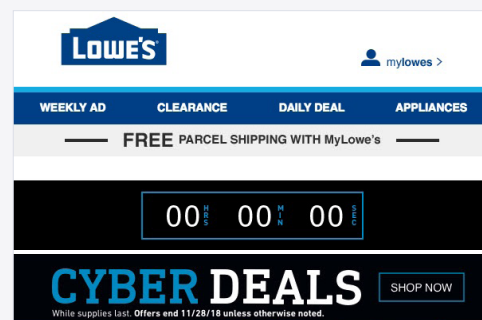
LOWE'S

mylowes >

WEEKLY AD CLEARANCE DAILY DEAL APPLIANCES

FREE PARCEL SHIPPING WITH MyLowe's

00 HRS 00 MIN 00 SEC

CYBER DEALS

SHOP NOW

While supplies last. Offers end 11/28/18 unless otherwise noted.